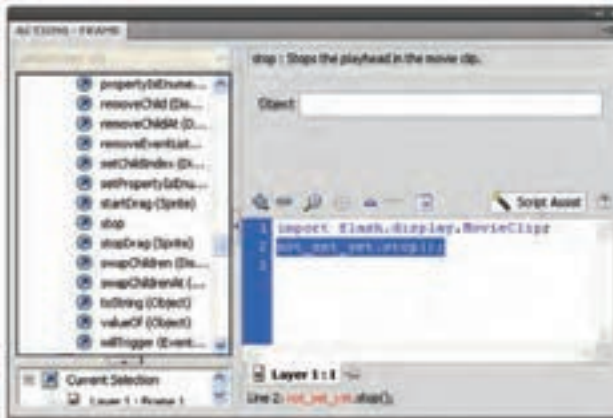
ACTIONS - FRAME

propertyIsEnume...
removeChild (Dis...
removeChildAt (D...
removeEventList...
setChildIndex (Di...
setPropertyIsEnu...
startDrag (Sprite)
stop
stopDrag (Sprite)
swapChildren (Dis...
swapChildrenAt (...
toString (Object)
valueOf (Object)
willTrigger (Event...

Current Selection
Layer 1 : Frame 1

stop : Stops the playhead in the movie clip.

Object:

Script Assist

1 import flash.display.MovieClip;
2 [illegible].stop();
3

Layer 1 : 1

Line 2: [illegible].stop();